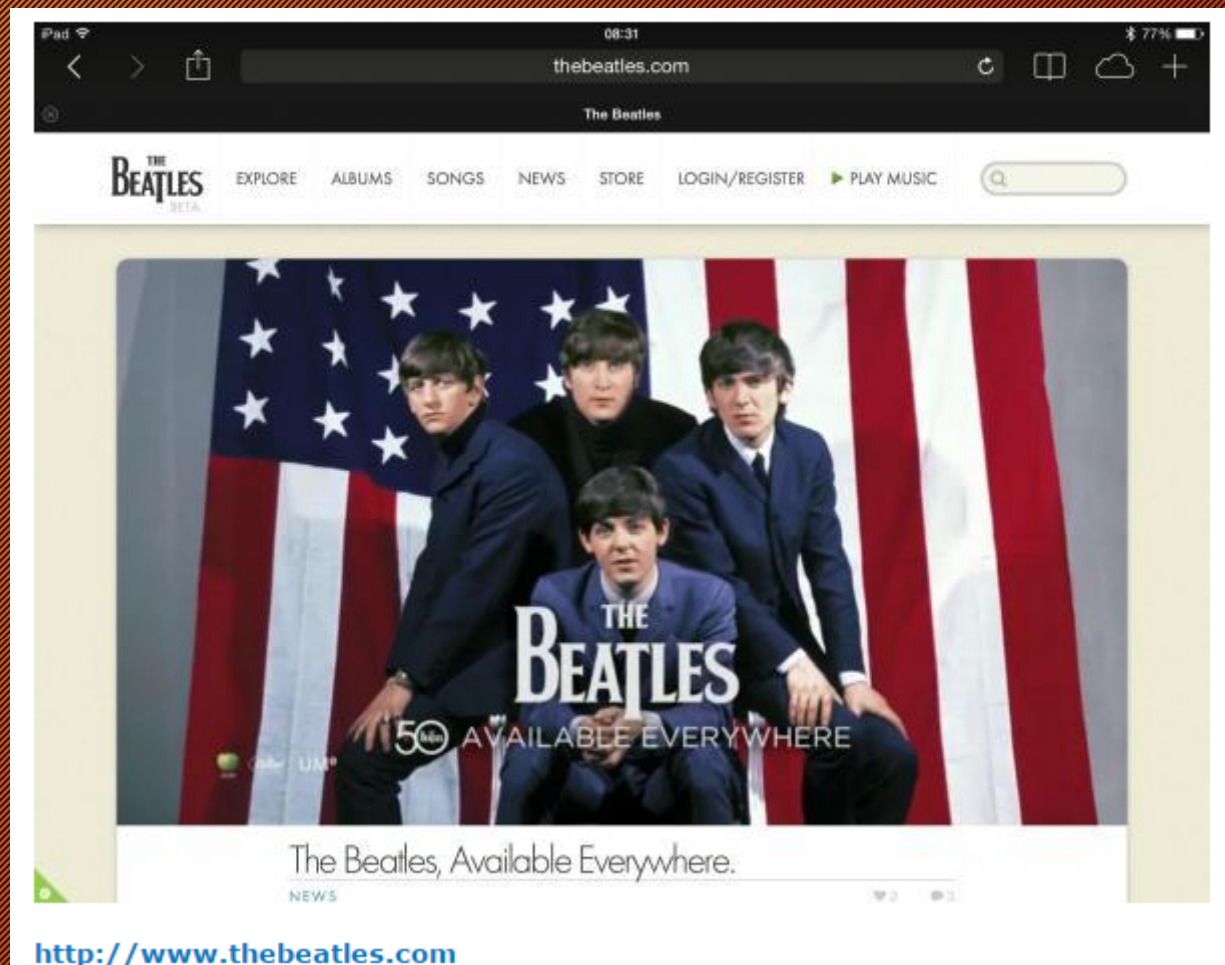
iPad
08:31
77%
thebeatles.com
The Beatles

THE BEATLES BETA
EXPLORE
ALBUMS
SONGS
NEWS
STORE
LOGIN/REGISTER
▶ PLAY MUSIC

THE BEATLES
50 AVAILABLE EVERYWHERE
UM

The Beatles, Available Everywhere.
NEWS

http://www.thebeatles.com